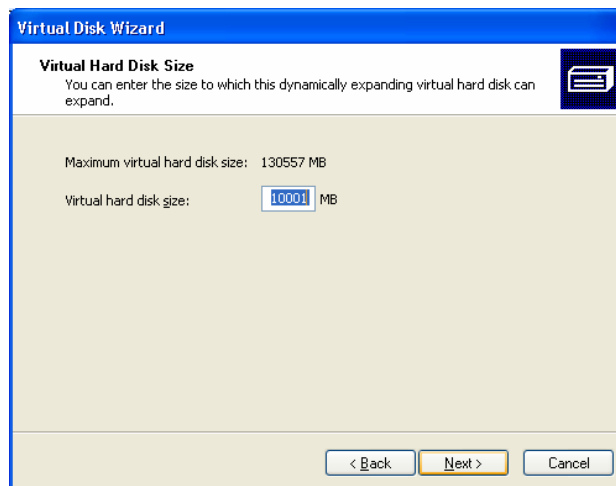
Virtual Disk Wizard

Virtual Hard Disk Size
You can enter the size to which this dynamically expanding virtual hard disk can expand.

Maximum virtual hard disk size: 130557 MB

Virtual hard disk size: 10001 MB

< Back
Next >
Cancel